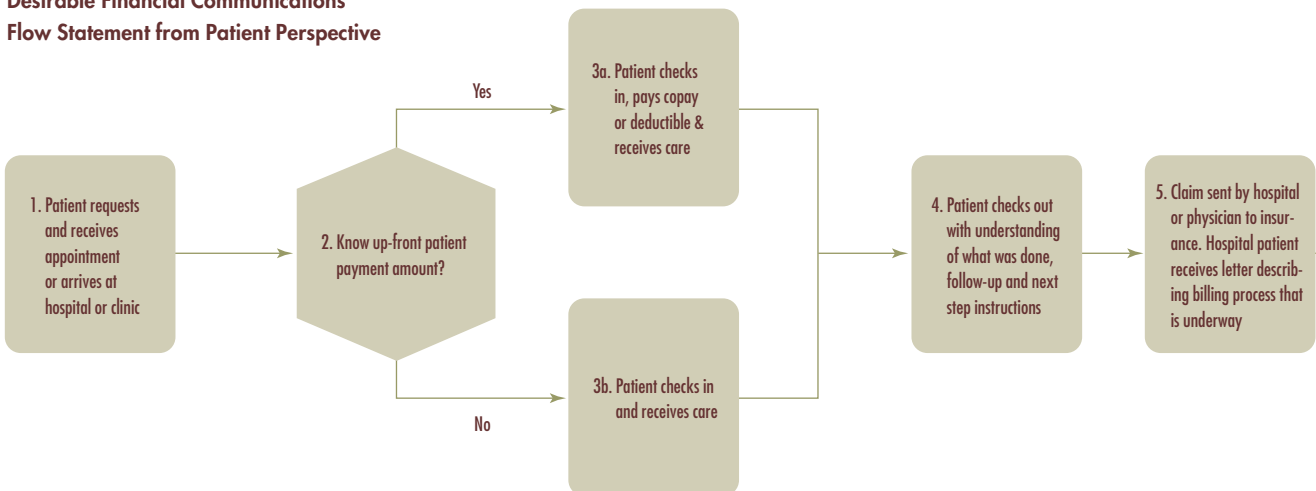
Desirable Financial Communications
Flow Statement from Patient Perspective

1. Patient requests and receives appointment or arrives at hospital or clinic

2. Know up-front patient payment amount?

Yes

3a. Patient checks in, pays copay or deductible & receives care

No

3b. Patient checks in and receives care

4. Patient checks out with understanding of what was done, follow-up and next step instructions

5. Claim sent by hospital or physician to insurance. Hospital patient receives letter describing billing process that is underway